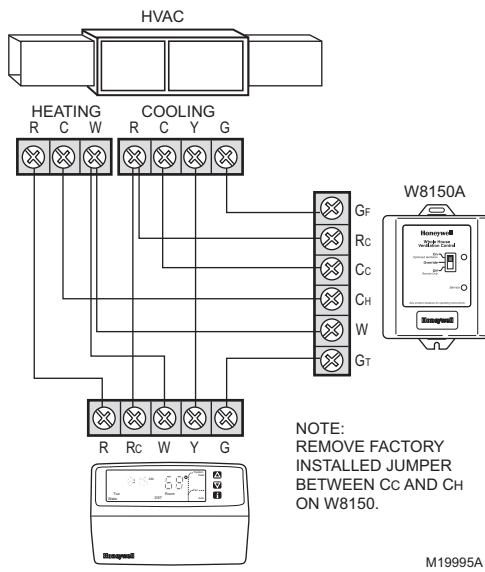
HVAC

HEATING
R C W

COOLING
R C Y G

W8150A

GF
RC
CC
CH
W
GT

Honeywell
Whole House Ventilation Control
Honeywell

R RC W Y G

Honeywell

NOTE:
REMOVE FACTORY INSTALLED JUMPER BETWEEN CC AND CH ON W8150.

M19995A